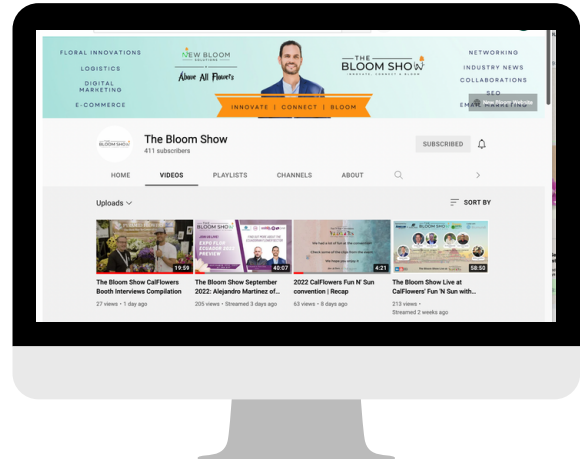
FLORAL INNOVATIONS
LOGISTICS
DIGITAL MARKETING
E-COMMERCE

NEW BLOOM SOLUTIONS
Above All Flowers

THE BLOOM SHOW
INNOVATE, CONNECT & BLOOM

INNOVATE | CONNECT | BLOOM

NETWORKING
INDUSTRY NEWS
COLLABORATIONS
SEO
EMAIL MARKETING

The Bloom Show
411 subscribers
SUBSCRIBED

HOME
VIDEOS
PLAYLISTS
CHANNELS
ABOUT

Uploads
SORT BY

19:59
The Bloom Show CalFlowers Booth Interviews Compilation
27 views • 1 day ago

40:07
The Bloom Show September 2022: Alejandro Martinez of...
205 views • Streamed 3 days ago

4:21
2022 CalFlowers Fun N' Sun convention | Recap
63 views • 6 days ago

58:50
The Bloom Show Live at CalFlowers' Fun 'N Sun with...
213 views •
Streamed 2 weeks ago